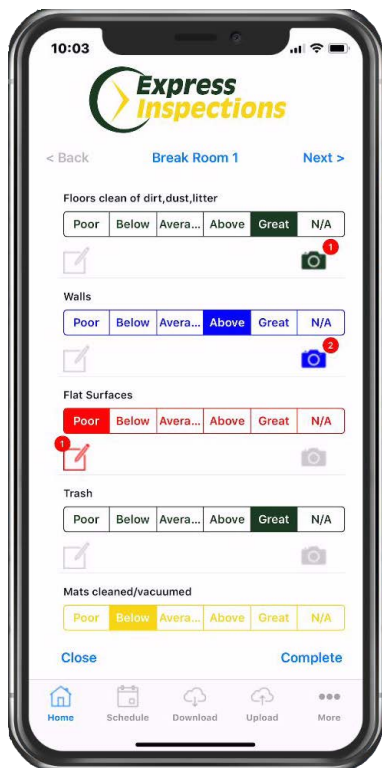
10:03

Express Inspections

< Back Break Room 1 Next >

Floors clean of dirt,dust,litter

| Poor | Below | Avera... | Above | Great | N/A |
|---|---|---|---|---|---|

1

Walls

| Poor | Below | Avera... | Above | Great | N/A |
|---|---|---|---|---|---|

2

Flat Surfaces

| Poor | Below | Avera... | Above | Great | N/A |
|---|---|---|---|---|---|

1

Trash

| Poor | Below | Avera... | Above | Great | N/A |
|---|---|---|---|---|---|

Mats cleaned/vacuumed

| Poor | Below | Avera... | Above | Great | N/A |
|---|---|---|---|---|---|

Close Complete

Home Schedule Download Upload More